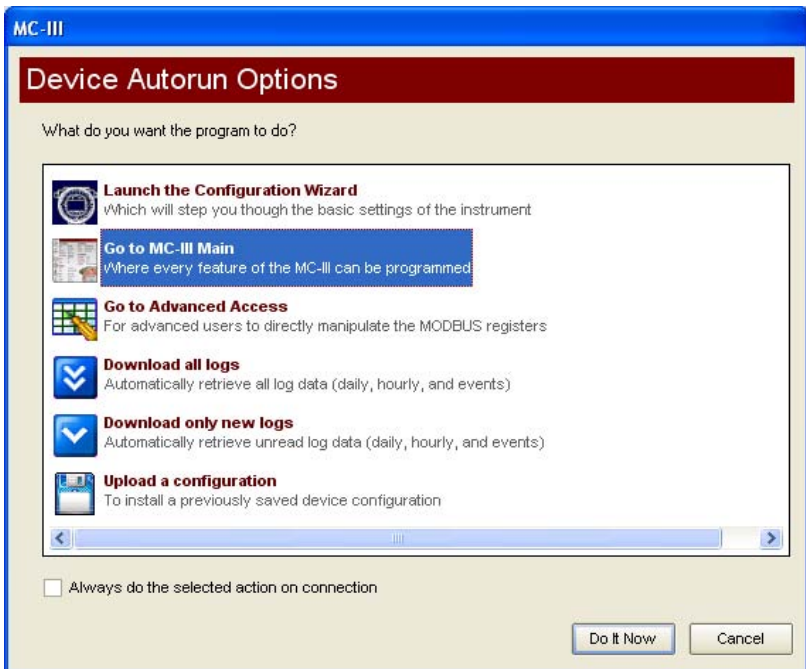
MC-III

Device Autorun Options

What do you want the program to do?

Launch the Configuration Wizard
Which will step you though the basic settings of the instrument

Go to MC-III Main
Where every feature of the MC-III can be programmed

Go to Advanced Access
For advanced users to directly manipulate the MODBUS registers

Download all logs
Automatically retrieve all log data (daily, hourly, and events)

Download only new logs
Automatically retrieve unread log data (daily, hourly, and events)

Upload a configuration
To install a previously saved device configuration

Always do the selected action on connection

Do It Now
Cancel